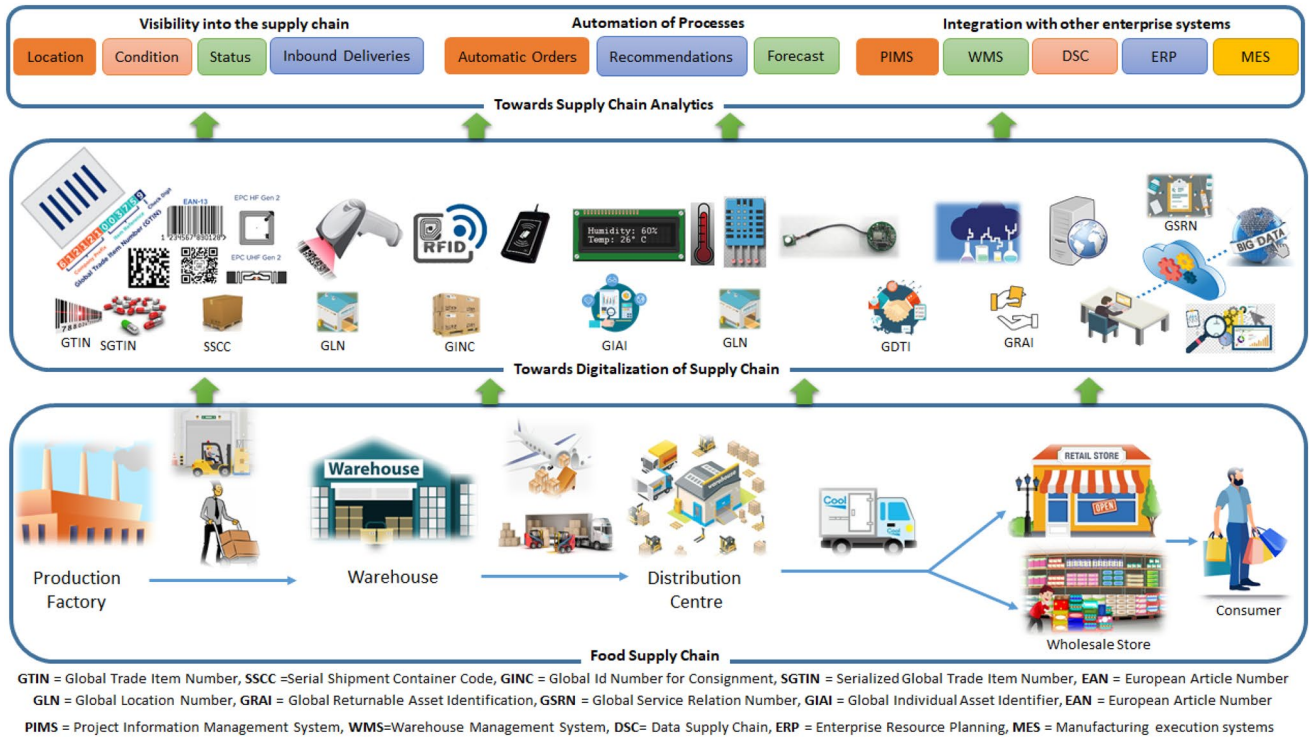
Visibility into the supply chain
Location
Condition
Status
Inbound Deliveries

Automation of Processes
Automatic Orders
Recommendations
Forecast

Integration with other enterprise systems
PIMS
WMS
DSC
ERP
MES

Towards Supply Chain Analytics

Global Trade Item Number (GTIN)
EAN-13
EPC HF Gen 2
EPC UHF Gen 2
RFID
Humidity: 60%
Temp: 26° C
GSRN
BIG DATA
GTIN
SGTIN
SSCC
GLN
GINC
GIAI
GLN
GDTI
GRAI

Towards Digitalization of Supply Chain

Warehouse
RETAIL STORE
OPEN
Cool
Production Factory
Warehouse
Distribution Centre
Consumer
Wholesale Store

Food Supply Chain

GTIN = Global Trade Item Number, SSCC =Serial Shipment Container Code, GINC = Global Id Number for Consignment, SGTIN = Serialized Global Trade Item Number, EAN = European Article Number

GLN = Global Location Number, GRAI = Global Returnable Asset Identification, GSRN = Global Service Relation Number, GIAI = Global Individual Asset Identifier, EAN = European Article Number

PIMS = Project Information Management System, WMS=Warehouse Management System, DSC= Data Supply Chain, ERP = Enterprise Resource Planning, MES = Manufacturing execution systems